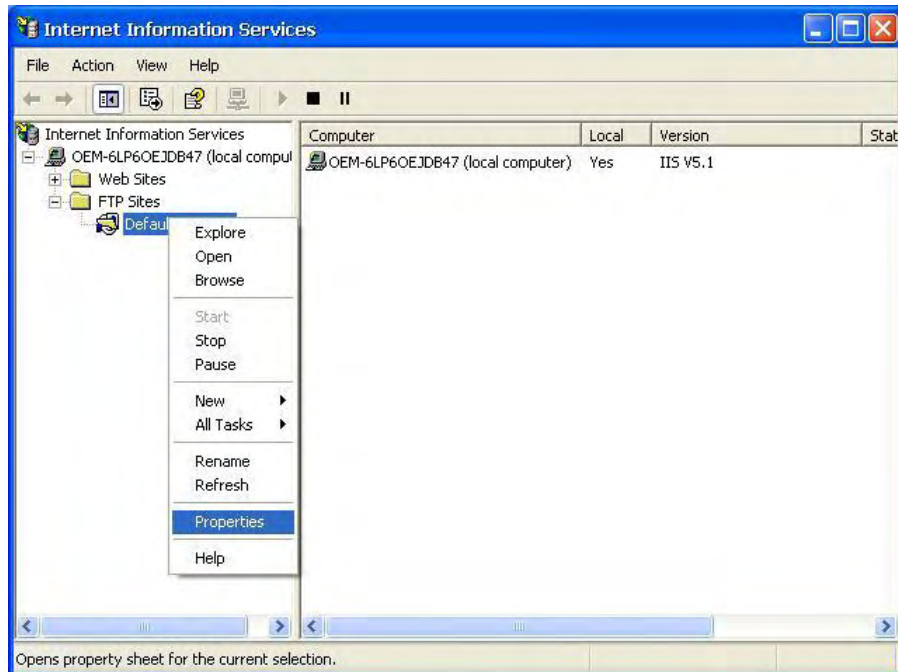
Internet Information Services

File Action View Help

Internet Information Services
OEM-6LP6OEJDB47 (local comput
Web Sites
FTP Sites
Defaul

Explore
Open
Browse

Start
Stop
Pause

New
All Tasks

Rename
Refresh

Properties

Help

| Computer | Local | Version | Stat |
|---|---|---|---|
| OEM-6LP6OEJDB47 (local computer) | Yes | IIS V5.1 | |

Opens property sheet for the current selection.